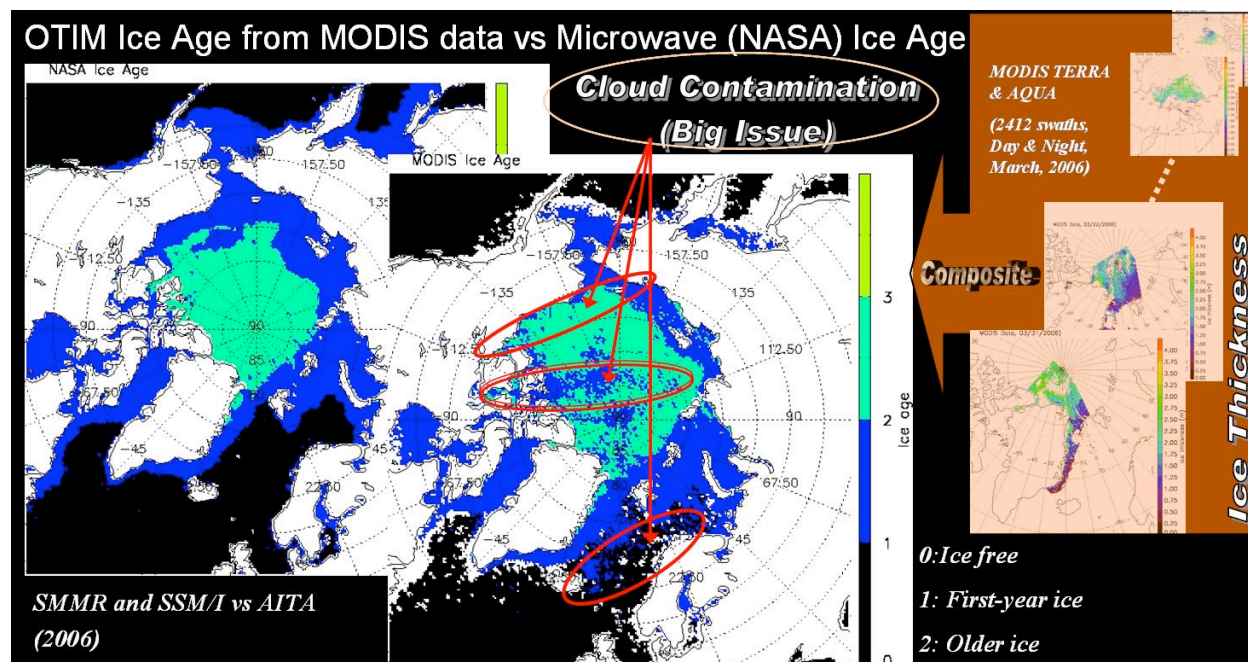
OTIM Ice Age from MODIS data vs Microwave (NASA) Ice Age

NASA Ice Age

-157.50 -180 157.50

-135 135

-112.50

-90 90

85

-67.50

-45 45

22.50

Cloud Contamination (Big Issue)

MODIS Ice Age

-157.50 157.50

-135 135

-112.50 112.50

-90 90

-67.50 67.50

-45 45

22.50

3

2

1

0

Ice age

MODIS TERRA & AQUA

(2412 swaths, Day & Night, March, 2006)

MODIS Data, 03/22/2006

MODIS Data, 03/31/2006

4.00 3.75 3.50 3.25 3.00 2.75 2.50 2.25 2.00 1.75 1.50 1.25 1.00 0.75 0.50 0.25 0.00

Ice thickness (m)

Composite

Ice Thickness

SMMR and SSM/I vs AITA (2006)

0:Ice free

1: First-year ice

2: Older ice